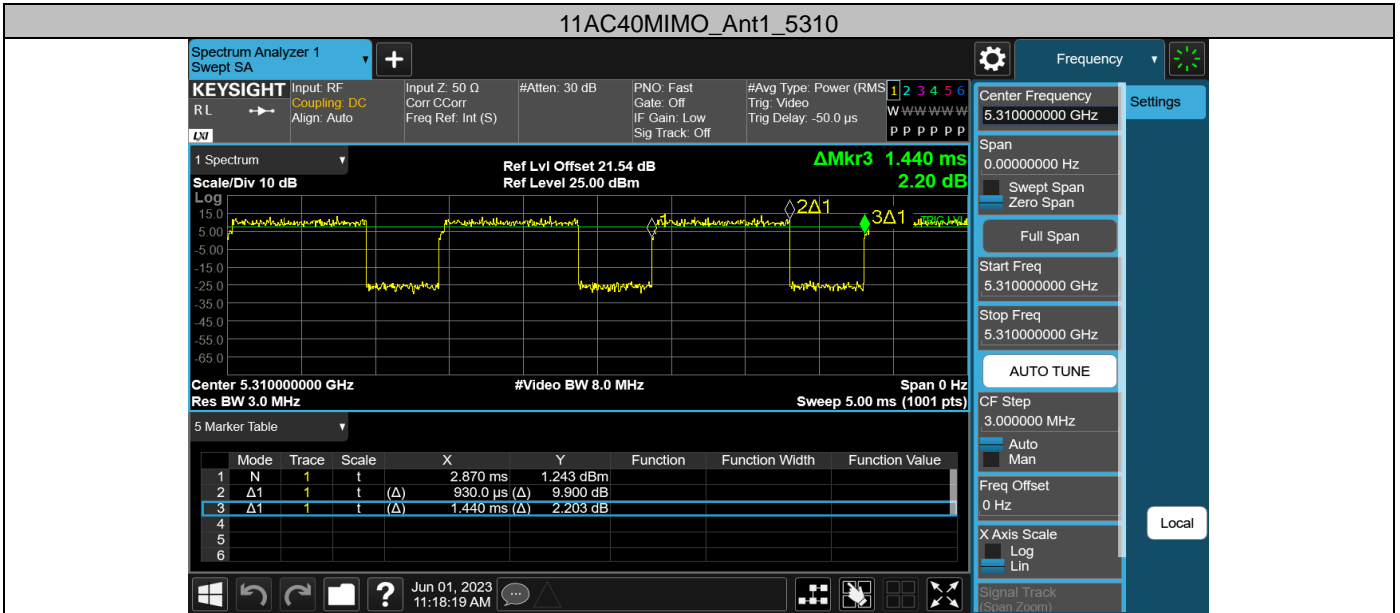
11AC40MIMO_Ant1_5310

Spectrum Analyzer 1
Swept SA

KEYSIGHT
RL
Input: RF
Coupling: DC
Align: Auto
Input Z: 50 Ω
Corr CCorr
Freq Ref: Int (S)
#Atten: 30 dB
PNO: Fast
Gate: Off
IF Gain: Low
Sig Track: Off
#Avg Type: Power (RMS)
Trig: Video
Trig Delay: -50.0 µs
1 2 3 4 5 6
W W W W W W
P P P P P P

1 Spectrum
Scale/Div 10 dB
Log
Ref Lvl Offset 21.54 dB
Ref Level 25.00 dBm
ΔMkr3 1.440 ms
2.20 dB

15.0
5.00
-5.00
-15.0
-25.0
-35.0
-45.0
-55.0
-65.0

2Δ1
3Δ1
TRIG LVL

Center 5.310000000 GHz
Res BW 3.0 MHz
#Video BW 8.0 MHz
Span 0 Hz
Sweep 5.00 ms (1001 pts)

5 Marker Table

| | Mode | Trace | Scale | X | | Y | Function | Function Width | Function Value |
|---|---|---|---|---|---|---|---|---|---|
| 1 | N | 1 | t | | 2.870 ms | 1.243 dBm | | | |
| 2 | Δ1 | 1 | t | (Δ) | 930.0 µs (Δ) | 9.900 dB | | | |
| 3 | Δ1 | 1 | t | (Δ) | 1.440 ms (Δ) | 2.203 dB | | | |
| 4 | | | | | | | | | |
| 5 | | | | | | | | | |
| 6 | | | | | | | | | |

Jun 01, 2023
11:18:19 AM

Frequency
Settings
Center Frequency
5.310000000 GHz
Span
0.00000000 Hz
Swept Span
Zero Span
Full Span
Start Freq
5.310000000 GHz
Stop Freq
5.310000000 GHz
AUTO TUNE
CF Step
3.000000 MHz
Auto
Man
Freq Offset
0 Hz
X Axis Scale
Log
Lin
Signal Track
(Span Zoom)
Local